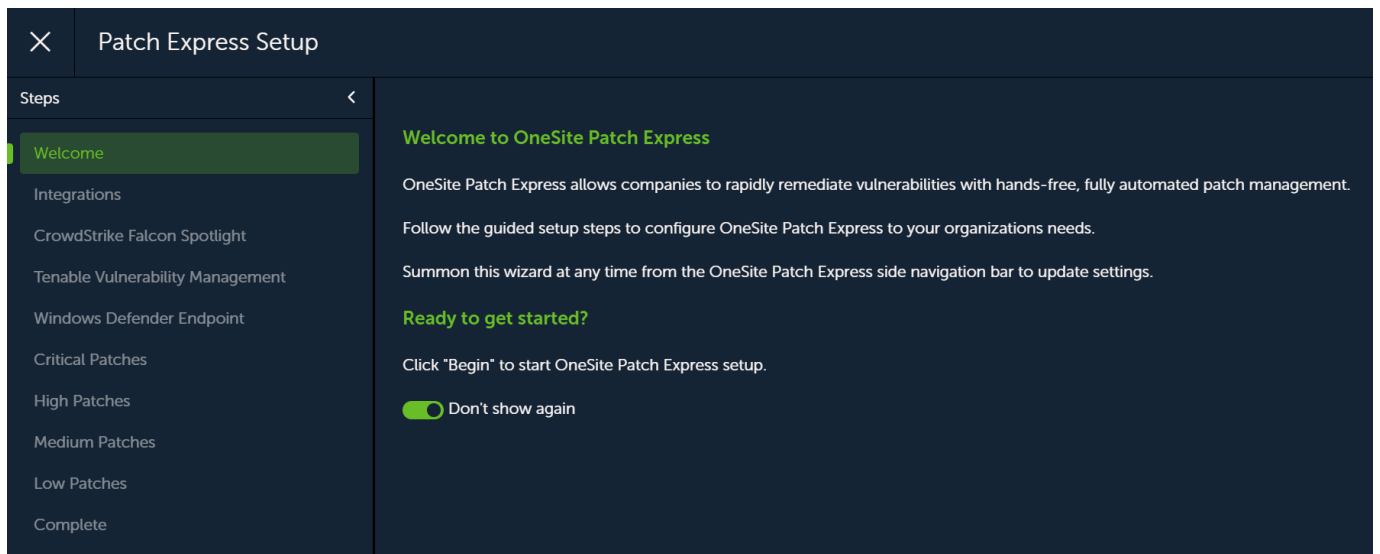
Patch Express Setup

Steps

Welcome
Integrations
CrowdStrike Falcon Spotlight
Tenable Vulnerability Management
Windows Defender Endpoint
Critical Patches
High Patches
Medium Patches
Low Patches
Complete

Welcome to OneSite Patch Express

OneSite Patch Express allows companies to rapidly remediate vulnerabilities with hands-free, fully automated patch management.

Follow the guided setup steps to configure OneSite Patch Express to your organizations needs.

Summon this wizard at any time from the OneSite Patch Express side navigation bar to update settings.

Ready to get started?

Click "Begin" to start OneSite Patch Express setup.

Don't show again